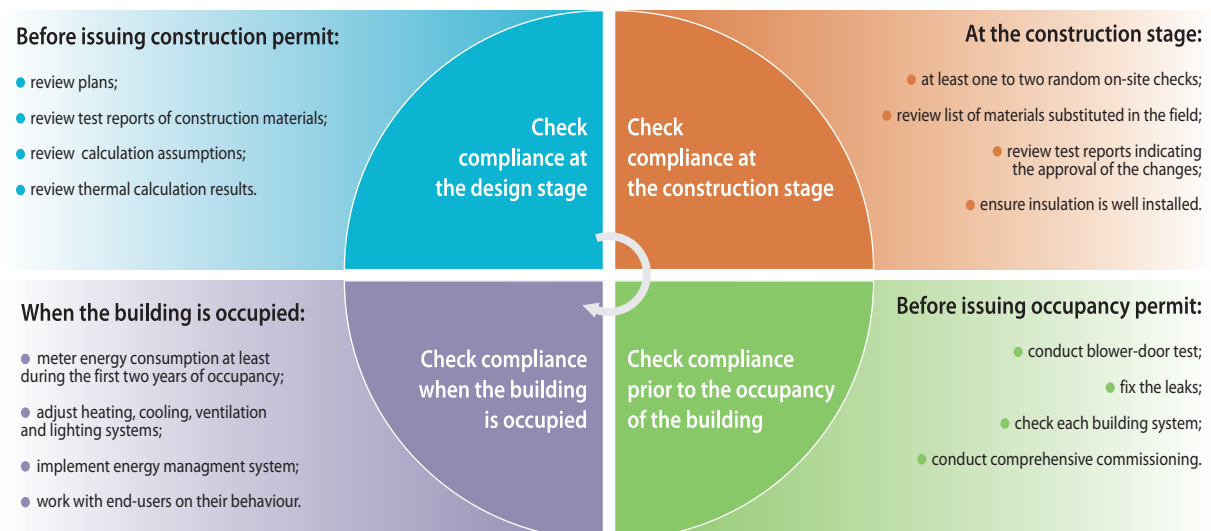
Before issuing construction permit:

review plans;

review test reports of construction materials;

review calculation assumptions;

review thermal calculation results.

Check compliance at the design stage

Check compliance at the construction stage

At the construction stage:

at least one to two random on-site checks;

review list of materials substituted in the field;

review test reports indicating the approval of the changes;

ensure insulation is well installed.

When the building is occupied:

meter energy consumption at least during the first two years of occupancy;

adjust heating, cooling, ventilation and lighting systems;

implement energy managment system;

work with end-users on their behaviour.

Check compliance when the building is occupied

Check compliance prior to the occupancy of the building

Before issuing occupancy permit:

conduct blower-door test;

fix the leaks;

check each building system;

conduct comprehensive commissioning.